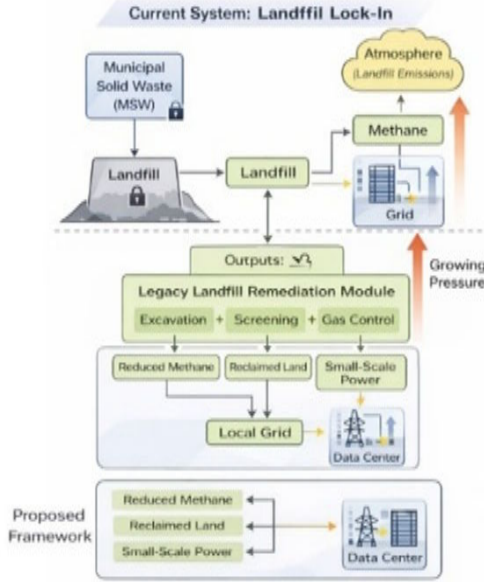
Current System: Landffil Lock-In

Municipal Solid Waste (MSW)

Atmosphere (Landfill Emissions)

Methane

Landfill

Landfill

Grid

Outputs:

Growing Pressure

Legacy Landfill Remediation Module

Excavation + Screening + Gas Control

Reduced Methane

Reclaimed Land

Small-Scale Power

Local Grid

Data Center

Proposed Framework

Reduced Methane

Reclaimed Land

Small-Scale Power

Data Center